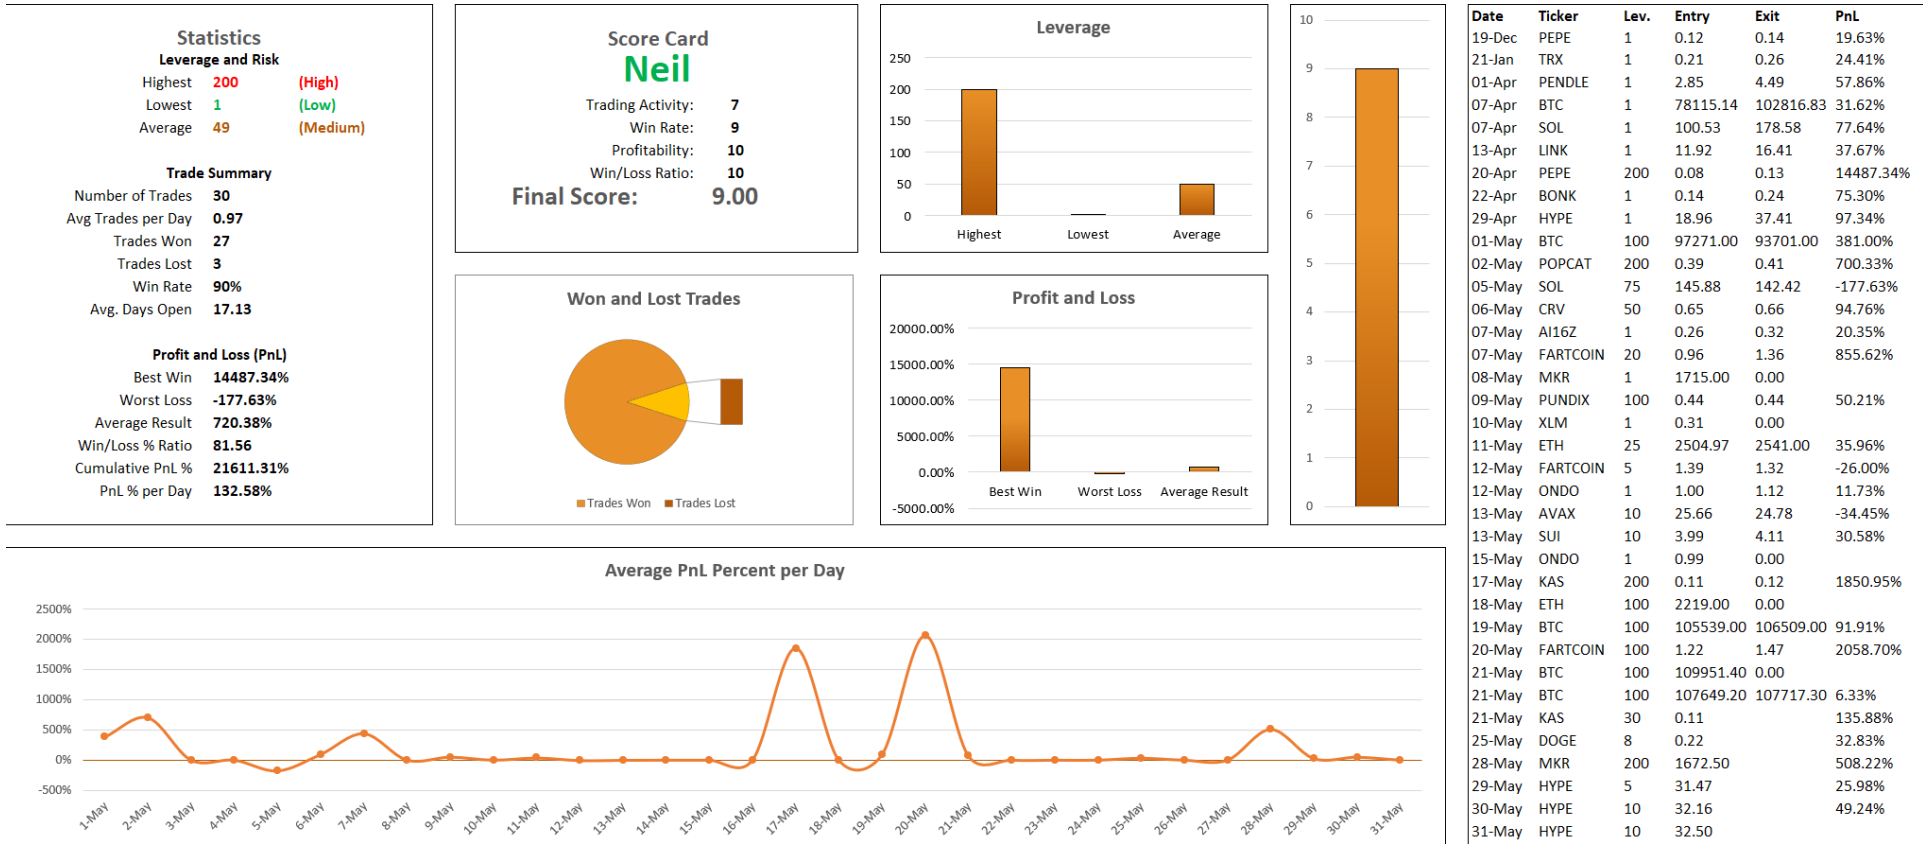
Statistics
Leverage and Risk

| | | |
|---|---|---|
| Highest | 200 | (High) |
| Lowest | 1 | (Low) |
| Average | 49 | (Medium) |

Trade Summary

| | |
|---|---|
| Number of Trades | 30 |
| Avg Trades per Day | 0.97 |
| Trades Won | 27 |
| Trades Lost | 3 |
| Win Rate | 90% |
| Avg. Days Open | 17.13 |

Profit and Loss (PnL)

| | |
|---|---|
| Best Win | 14487.34% |
| Worst Loss | -177.63% |
| Average Result | 720.38% |
| Win/Loss % Ratio | 81.56 |
| Cumulative PnL % | 21611.31% |
| PnL % per Day | 132.58% |

Score Card
Neil

| | |
|---|---|
| Trading Activity: | 7 |
| Win Rate: | 9 |
| Profitability: | 10 |
| Win/Loss Ratio: | 10 |

Final Score: 9.00

Leverage
250
200
150
100
50
0
Highest Lowest Average

10
9
8
7
6
5
4
3
2
1
0

Won and Lost Trades
Trades Won Trades Lost

Profit and Loss
20000.00%
15000.00%
10000.00%
5000.00%
0.00%
-5000.00%
Best Win Worst Loss Average Result

| Date | Ticker | Lev. | Entry | Exit | PnL |
|---|---|---|---|---|---|
| 19-Dec | PEPE | 1 | 0.12 | 0.14 | 19.63% |
| 21-Jan | TRX | 1 | 0.21 | 0.26 | 24.41% |
| 01-Apr | PENDLE | 1 | 2.85 | 4.49 | 57.86% |
| 07-Apr | BTC | 1 | 78115.14 | 102816.83 | 31.62% |
| 07-Apr | SOL | 1 | 100.53 | 178.58 | 77.64% |
| 13-Apr | LINK | 1 | 11.92 | 16.41 | 37.67% |
| 20-Apr | PEPE | 200 | 0.08 | 0.13 | 14487.34% |
| 22-Apr | BONK | 1 | 0.14 | 0.24 | 75.30% |
| 29-Apr | HYPE | 1 | 18.96 | 37.41 | 97.34% |
| 01-May | BTC | 100 | 97271.00 | 93701.00 | 381.00% |
| 02-May | POPCAT | 200 | 0.39 | 0.41 | 700.33% |
| 05-May | SOL | 75 | 145.88 | 142.42 | -177.63% |
| 06-May | CRV | 50 | 0.65 | 0.66 | 94.76% |
| 07-May | AI16Z | 1 | 0.26 | 0.32 | 20.35% |
| 07-May | FARTCOIN | 20 | 0.96 | 1.36 | 855.62% |
| 08-May | MKR | 1 | 1715.00 | 0.00 | |
| 09-May | PUNDIX | 100 | 0.44 | 0.44 | 50.21% |
| 10-May | XLM | 1 | 0.31 | 0.00 | |
| 11-May | ETH | 25 | 2504.97 | 2541.00 | 35.96% |
| 12-May | FARTCOIN | 5 | 1.39 | 1.32 | -26.00% |
| 12-May | ONDO | 1 | 1.00 | 1.12 | 11.73% |
| 13-May | AVAX | 10 | 25.66 | 24.78 | -34.45% |
| 13-May | SUI | 10 | 3.99 | 4.11 | 30.58% |
| 15-May | ONDO | 1 | 0.99 | 0.00 | |
| 17-May | KAS | 200 | 0.11 | 0.12 | 1850.95% |
| 18-May | ETH | 100 | 2219.00 | 0.00 | |
| 19-May | BTC | 100 | 105539.00 | 106509.00 | 91.91% |
| 20-May | FARTCOIN | 100 | 1.22 | 1.47 | 2058.70% |
| 21-May | BTC | 100 | 109951.40 | 0.00 | |
| 21-May | BTC | 100 | 107649.20 | 107717.30 | 6.33% |
| 21-May | KAS | 30 | 0.11 | | 135.88% |
| 25-May | DOGE | 8 | 0.22 | | 32.83% |
| 28-May | MKR | 200 | 1672.50 | | 508.22% |
| 29-May | HYPE | 5 | 31.47 | | 25.98% |
| 30-May | HYPE | 10 | 32.16 | | 49.24% |
| 31-May | HYPE | 10 | 32.50 | | |

Average PnL Percent per Day
2500%
2000%
1500%
1000%
500%
0%
-500%
1-May 2-May 3-May 4-May 5-May 6-May 7-May 8-May 9-May 10-May 11-May 12-May 13-May 14-May 15-May 16-May 17-May 18-May 19-May 20-May 21-May 22-May 23-May 24-May 25-May 26-May 27-May 28-May 29-May 30-May 31-May